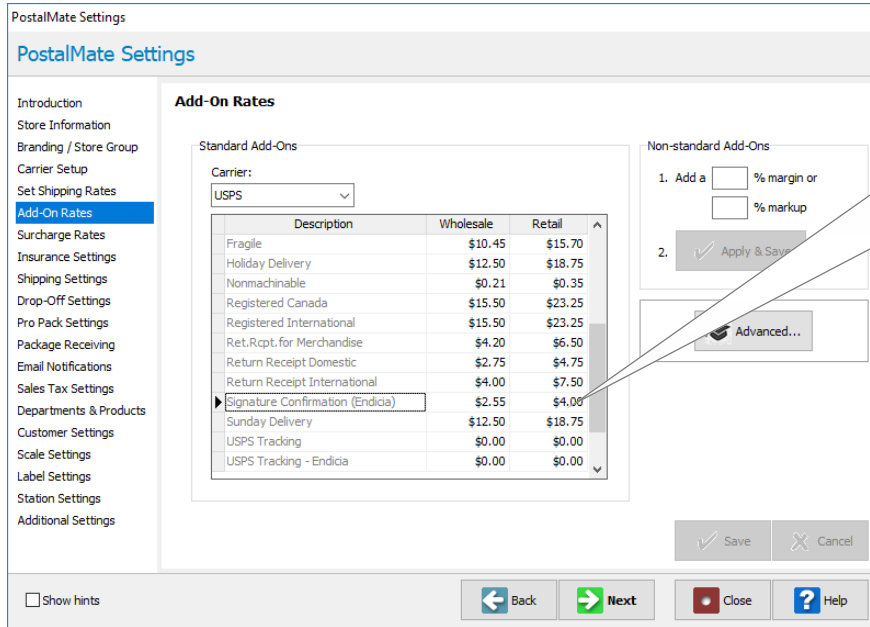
PostalMate Settings

PostalMate Settings

Introduction
Store Information
Branding / Store Group
Carrier Setup
Set Shipping Rates
Add-On Rates
Surcharge Rates
Insurance Settings
Shipping Settings
Drop-Off Settings
Pro Pack Settings
Package Receiving
Email Notifications
Sales Tax Settings
Departments & Products
Customer Settings
Scale Settings
Label Settings
Station Settings
Additional Settings

Add-On Rates

Standard Add-Ons

Carrier:
USPS

| Description | Wholesale | Retail |
|---|---|---|
| Fragile | \$10.45 | \$15.70 |
| Holiday Delivery | \$12.50 | \$18.75 |
| Nonmachinable | \$0.21 | \$0.35 |
| Registered Canada | \$15.50 | \$23.25 |
| Registered International | \$15.50 | \$23.25 |
| Ret.Rcpt.for Merchandise | \$4.20 | \$6.50 |
| Return Receipt Domestic | \$2.75 | \$4.75 |
| Return Receipt International | \$4.00 | \$7.50 |
| Signature Confirmation (Endicia) | \$2.55 | \$4.00 |
| Sunday Delivery | \$12.50 | \$18.75 |
| USPS Tracking | \$0.00 | \$0.00 |
| USPS Tracking - Endicia | \$0.00 | \$0.00 |

Non-standard Add-Ons

1. Add a [ ] % margin or
[ ] % markup

2. Apply & Save

Advanced...

Save
Cancel

Show hints
Back
Next
Close
Help